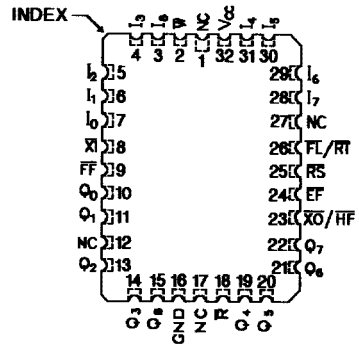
INDEX

$I_3$ 4
$I_8$ 3
$\overline{W}$ 2
NC 1
$V_{CC}$ 32
$I_4$ 31
$I_5$ 30

$I_2$ 5
$I_1$ 6
$I_0$ 7
$\overline{XI}$ 8
$\overline{FF}$ 9
$Q_0$ 10
$Q_1$ 11
NC 12
$Q_2$ 13

29 $I_6$
28 $I_7$
27 NC
26 $\overline{FL}/\overline{RT}$
25 $\overline{RS}$
24 $\overline{EF}$
23 $\overline{XO}/\overline{HF}$
22 $Q_7$
21 $Q_6$

14 $Q_3$
15 $Q_8$
16 GND
17 NC
18 $\overline{R}$
19 $Q_4$
20 $Q_5$